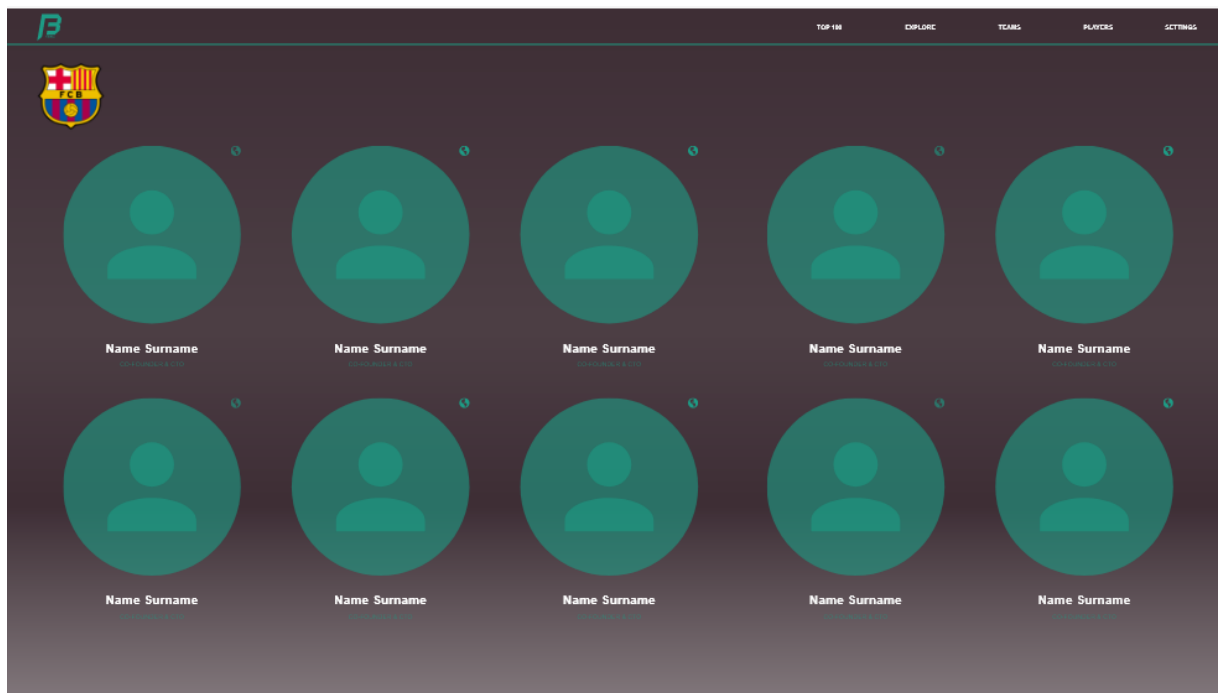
TOP 100 EXPLORE TEAMS PLAYERS SETTINGS

FCB

Name Surname
CO-FOUNDER & CTO

Name Surname
CO-FOUNDER & CTO

Name Surname
CO-FOUNDER & CTO

Name Surname
CO-FOUNDER & CTO

Name Surname
CO-FOUNDER & CTO

Name Surname
CO-FOUNDER & CTO

Name Surname
CO-FOUNDER & CTO

Name Surname
CO-FOUNDER & CTO

Name Surname
CO-FOUNDER & CTO

Name Surname
CO-FOUNDER & CTO